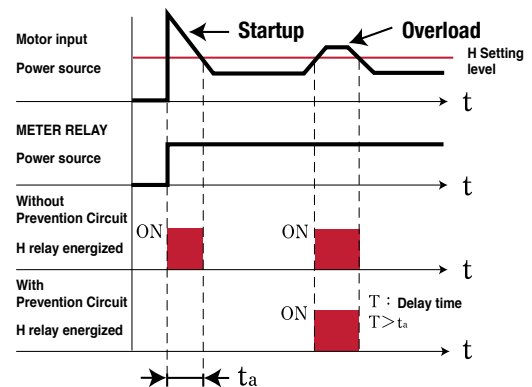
Motor input
Power source

Startup

Overload

H Setting level

t

METER RELAY
Power source

t

Without Prevention Circuit
H relay energized

ON

ON

t

With Prevention Circuit
H relay energized

ON

T：Delay time
T＞$t_a$

t

$t_a$